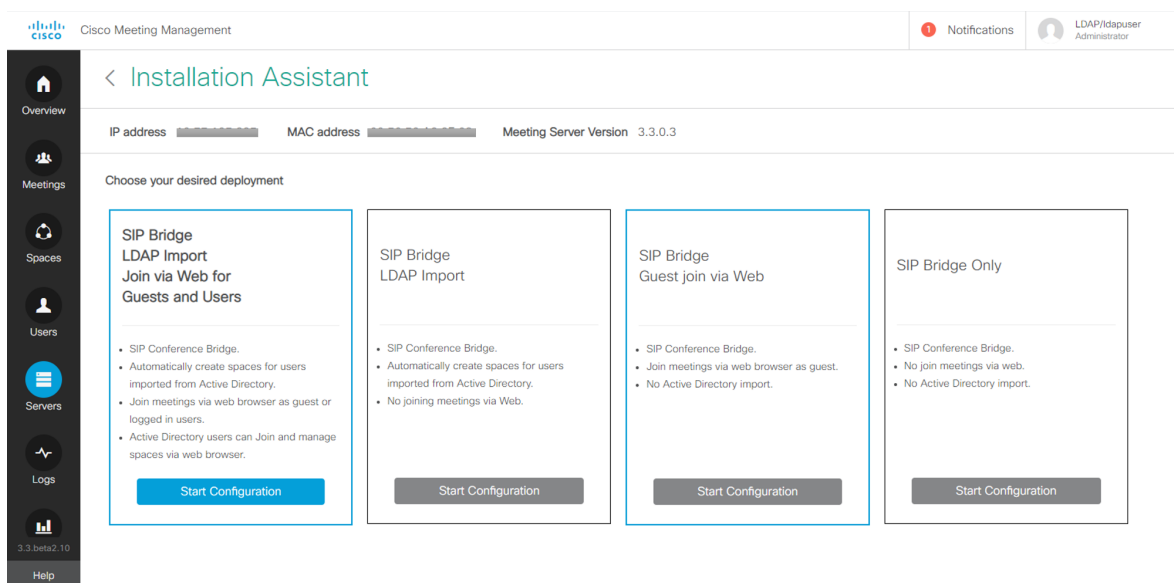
cisco Cisco Meeting Management

1 Notifications LDAP/ldapuser Administrator

Overview

Meetings

Spaces

Users

Servers

Logs

3.3.beta2.10

Help

< Installation Assistant

IP address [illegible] MAC address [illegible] Meeting Server Version 3.3.0.3

Choose your desired deployment

SIP Bridge
LDAP Import
Join via Web for Guests and Users

- SIP Conference Bridge.
- Automatically create spaces for users imported from Active Directory.
- Join meetings via web browser as guest or logged in users.
- Active Directory users can Join and manage spaces via web browser.

Start Configuration

SIP Bridge
LDAP Import

- SIP Conference Bridge.
- Automatically create spaces for users imported from Active Directory.
- No joining meetings via Web.

Start Configuration

SIP Bridge
Guest join via Web

- SIP Conference Bridge.
- Join meetings via web browser as guest.
- No Active Directory import.

Start Configuration

SIP Bridge Only

- SIP Conference Bridge.
- No join meetings via web.
- No Active Directory import.

Start Configuration